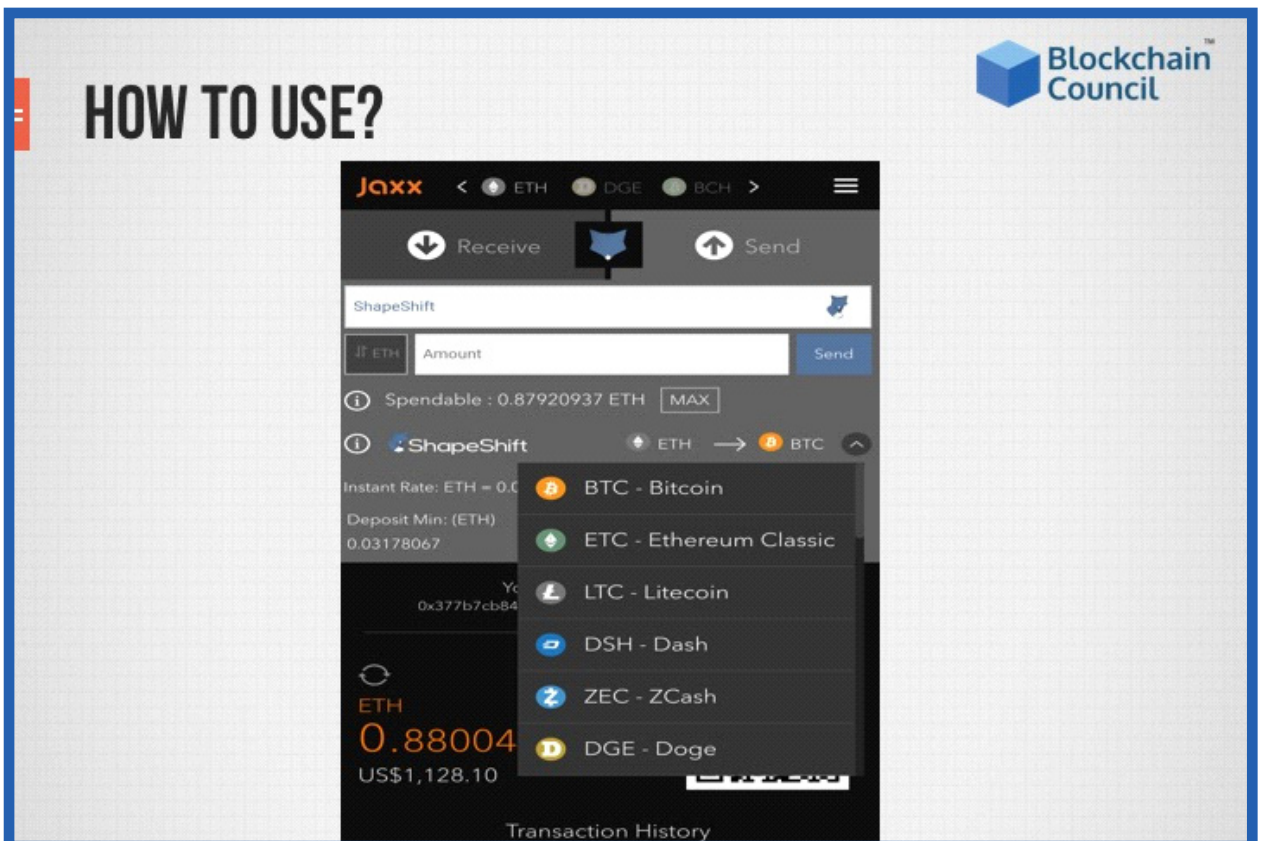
HOW TO USE?

Blockchain Council

Jaxx < ETH DGE BCH >

Receive Send

ShapeShift

ETH Amount Send

Spendable : 0.87920937 ETH MAX

ShapeShift ETH ⟶ BTC

Instant Rate: ETH = 0.0

Deposit Min: (ETH) 0.03178067

BTC - Bitcoin
ETC - Ethereum Classic
LTC - Litecoin
DSH - Dash
ZEC - ZCash
DGE - Doge

Yo
0x377b7cb84

ETH
0.88004
US$1,128.10

Transaction History